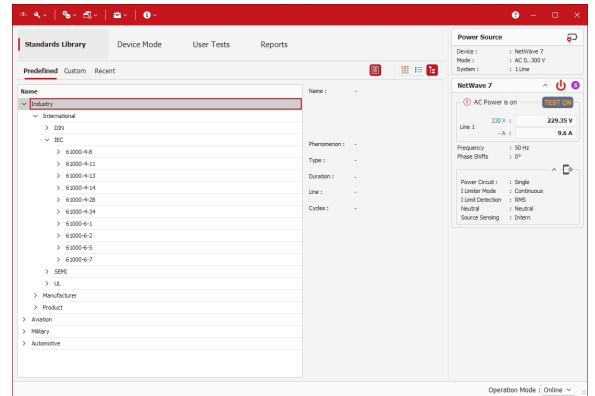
Standards Library Device Mode User Tests Reports

Predefined Custom Recent

Name
Industry
International
DIN
IEC
61000-4-8
61000-4-11
61000-4-13
61000-4-14
61000-4-28
61000-4-34
61000-6-1
61000-6-2
61000-6-5
61000-6-7
SEMI
UL
Manufacturer
Product
Aviation
Military
Automotive

Name : -

Phenomenon : -
Type : -
Duration : -
Line : -
Cycles : -

Power Source
Device : NetWave 7
Mode : AC 0...300 V
System : 1 Line

NetWave 7
AC Power is on TEST ON
Line 1 230 V : 229.35 V
- A : 9.6 A
Frequency : 50 Hz
Phase Shifts : 0°

Power Circuit : Single
I Limiter Mode : Continuous
I Limit Detection : RMS
Neutral : Neutral
Source Sensing : Intern

Operation Mode : Online